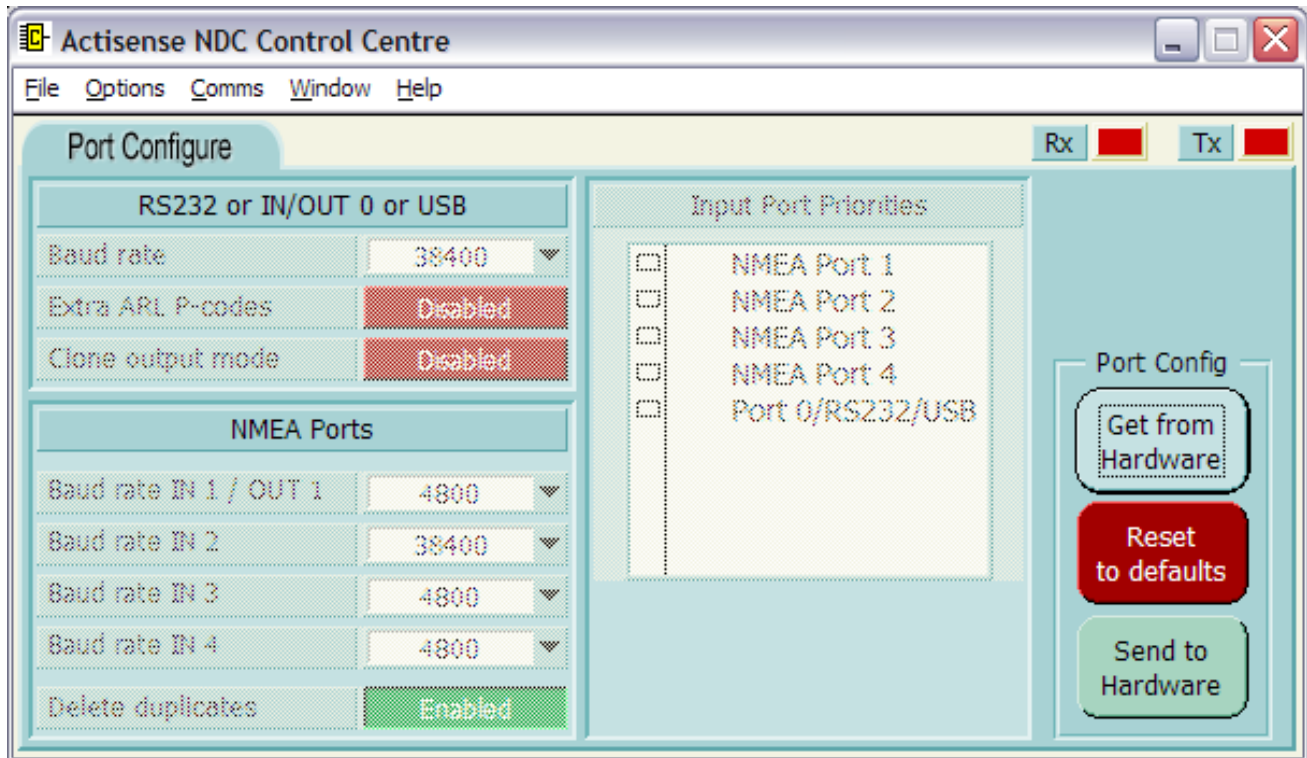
Actisense NDC Control Centre

File Options Comms Window Help

Port Configure

Rx Tx

RS232 or IN/OUT 0 or USB

Baud rate 38400

Extra ARL P-codes Disabled

Clone output mode Disabled

NMEA Ports

Baud rate IN 1 / OUT 1 4800

Baud rate IN 2 38400

Baud rate IN 3 4800

Baud rate IN 4 4800

Delete duplicates Enabled

Input Port Priorities

NMEA Port 1
NMEA Port 2
NMEA Port 3
NMEA Port 4
Port 0/RS232/USB

Port Config

Get from Hardware

Reset to defaults

Send to Hardware